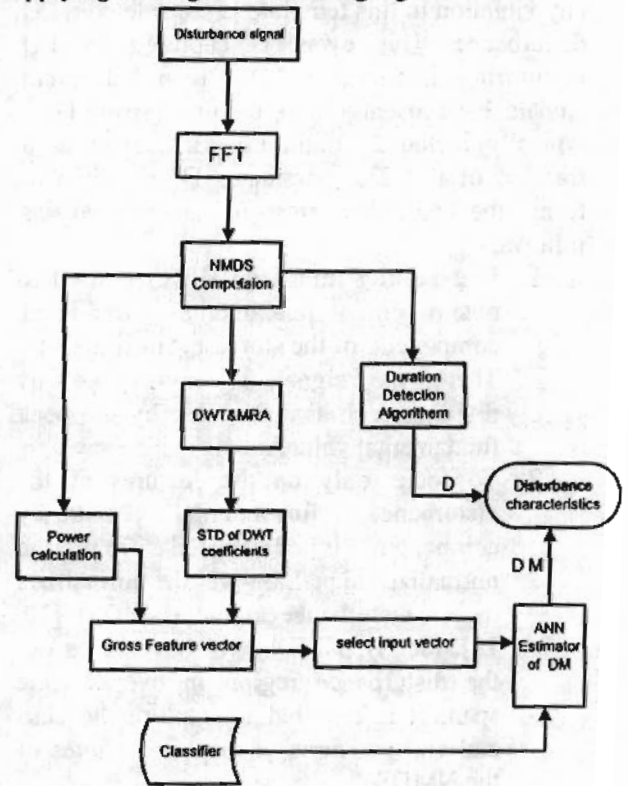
Disturbance signal

FFT

NMDS Computaion

DWT&MRA

Duration Detection Algorithm

D

Disturbance characteristics

Power calculation

STD of DWT coefficients

D M

Gross Feature vector

select input vector

ANN Estimator of DM

Classifier